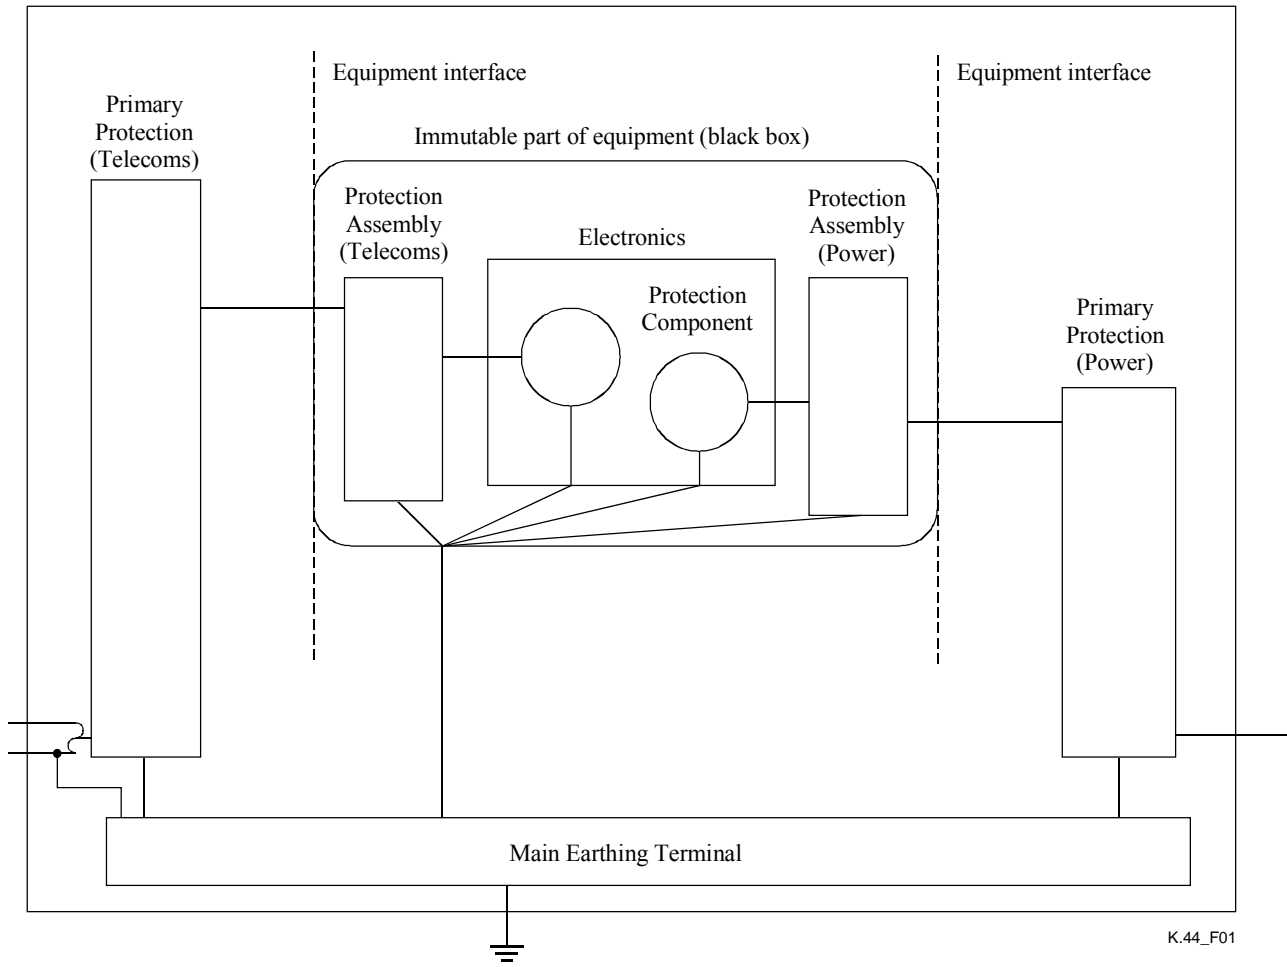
Equipment interface

Equipment interface

Primary Protection (Telecoms)

Immutable part of equipment (black box)

Protection Assembly (Telecoms)

Electronics

Protection Assembly (Power)

Protection Component

Primary Protection (Power)

Main Earthing Terminal

K.44_F01